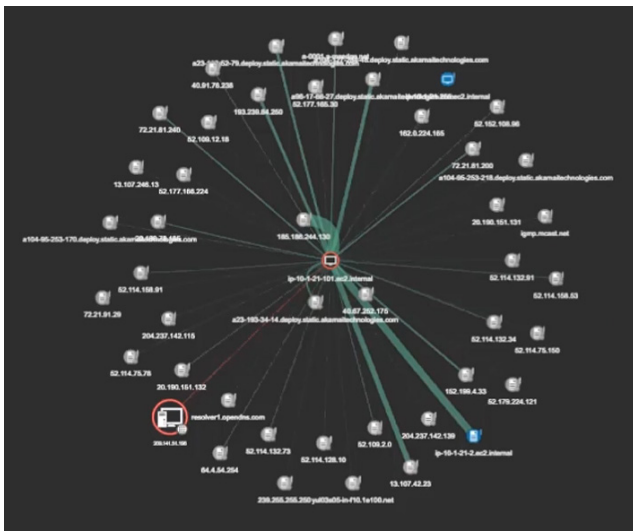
a-0001.a-msedge.net
a23-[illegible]-63-79.deploy.static.akamaitechnologies.com
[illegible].deploy.static.akamaitechnologies.com
40.91.76.238
a96-17-68-27.deploy.static.akamaitechnologies.com
ip-10-1-21-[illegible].ec2.internal
52.177.165.30
193.238.84.250
72.21.81.240
52.109.12.18
162.0.224.165
52.152.108.96
72.21.81.200
a104-95-253-218.deploy.static.akamaitechnologies.com
13.107.246.13
52.177.166.224
20.190.151.131
igmp.mcast.net
a104-95-253-170.deploy.static.akamaitechnologies.com
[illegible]
185.199.244.130
ip-10-1-21-101.ec2.internal
52.114.132.91
52.114.158.91
52.114.158.53
72.21.91.29
40.87.252.170
a23-193-34-14.deploy.static.akamaitechnologies.com
204.237.142.115
52.114.132.34
52.114.75.150
52.114.75.78
20.190.151.132
152.199.4.33
52.179.224.121
resolver1.opendns.com
209.141.51.196
204.237.142.139
ip-10-1-21-2.ec2.internal
52.114.132.73
52.109.2.0
64.4.54.254
52.114.128.10
13.107.42.23
239.255.255.250
yul03s05-in-f10.1e100.net